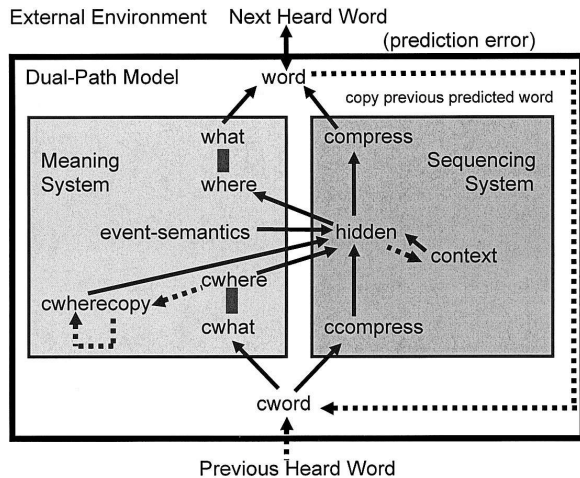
External Environment
Next Heard Word
(prediction error)

Dual-Path Model
word
copy previous predicted word

Meaning System
what
where
event-semantics
cwhere
cwherecopy
cwhat

compress
Sequencing System
hidden
context
ccompress

cword

Previous Heard Word